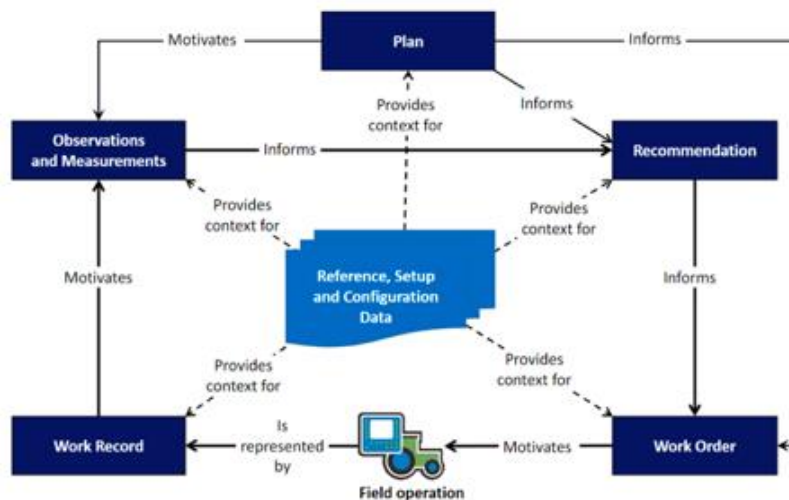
Motivates

Plan

Informs

Provides context for

Informs

Observations and Measurements

Informs

Recommendation

Provides context for

Provides context for

Motivates

Reference, Setup and Configuration Data

Informs

Provides context for

Provides context for

Is represented by

Motivates

Work Record

Work Order

Field operation